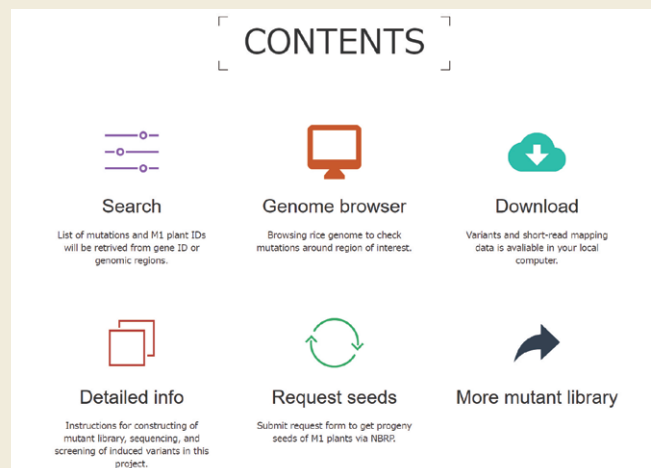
CONTENTS

Search

List of mutations and M1 plant IDs will be retrived from gene ID or genomic regions.

Genome browser

Browsing rice genome to check mutations around region of interest.

Download

Variants and short-read mapping data is avalable in your local computer.

Detailed info

Instructions for constructing of mutant library, sequencing, and screening of induced variants in this project.

Request seeds

Submit request form to get progeny seeds of M1 plants via NBRP.

More mutant library